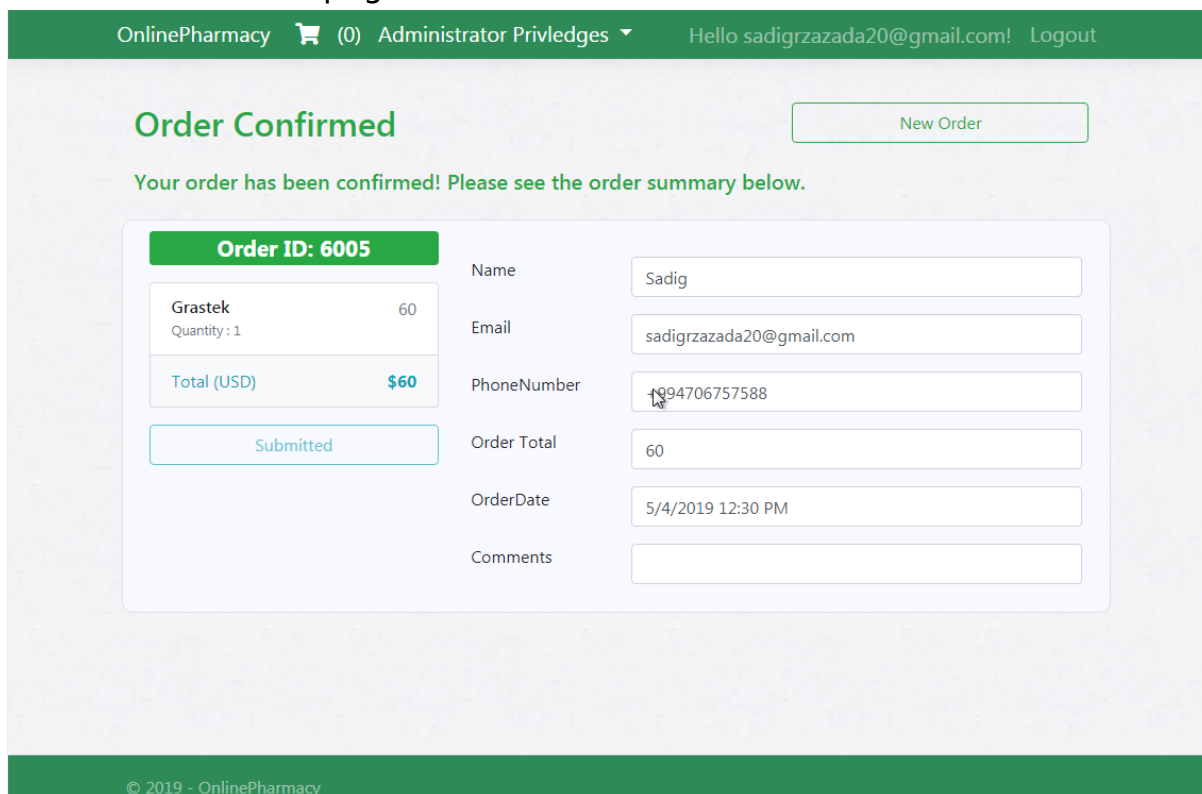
OnlinePharmacy (0) Administrator Privledges Hello sadigrzazada20@gmail.com! Logout

Order Confirmed

New Order

Your order has been confirmed! Please see the order summary below.

Order ID: 6005

Grastek 60
Quantity : 1

Total (USD) $60

Submitted

Name Sadig

Email sadigrzazada20@gmail.com

PhoneNumber +994706757588

Order Total 60

OrderDate 5/4/2019 12:30 PM

Comments

© 2019 - OnlinePharmacy